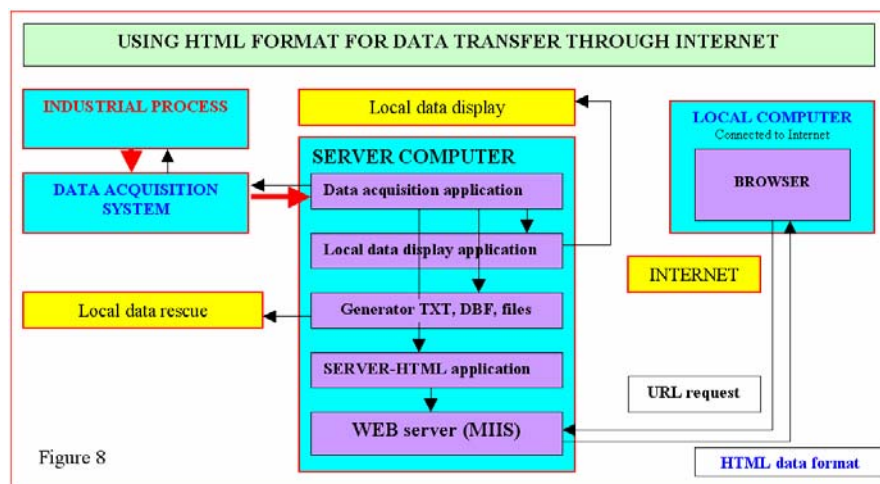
USING HTML FORMAT FOR DATA TRANSFER THROUGH INTERNET

INDUSTRIAL PROCESS

DATA ACQUISITION SYSTEM

Local data display

SERVER COMPUTER

Data acquisition application

Local data display application

Generator TXT, DBF, files

SERVER-HTML application

WEB server (MIIS)

LOCAL COMPUTER
Connected to Internet

BROWSER

INTERNET

Local data rescue

URL request

HTML data format

Figure 8